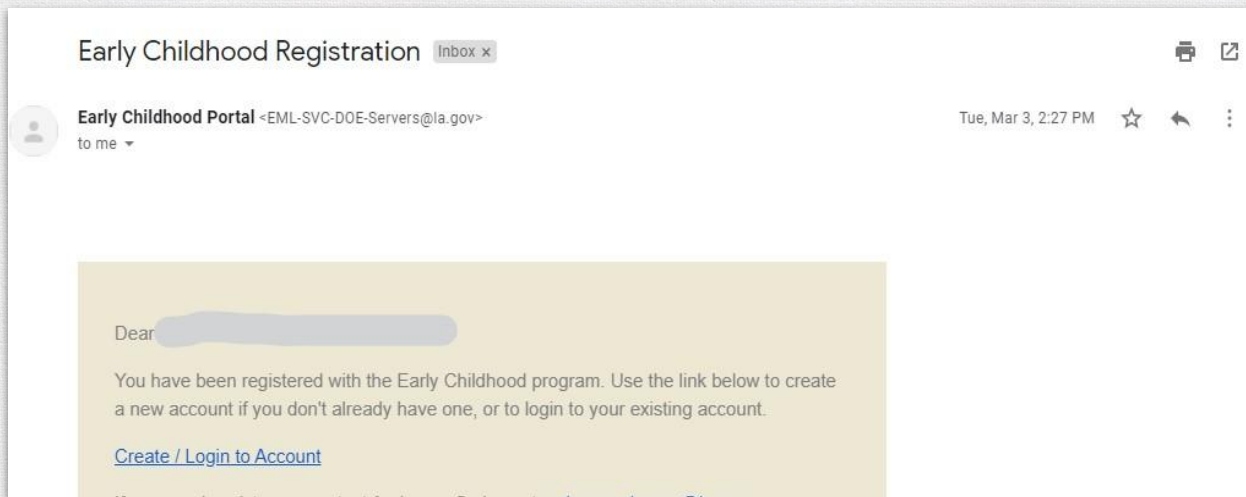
Early Childhood Registration Inbox ×

Early Childhood Portal <EML-SVC-DOE-Servers@la.gov>
to me

Tue, Mar 3, 2:27 PM

Dear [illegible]

You have been registered with the Early Childhood program. Use the link below to create a new account if you don't already have one, or to login to your existing account.

Create / Login to Account

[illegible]